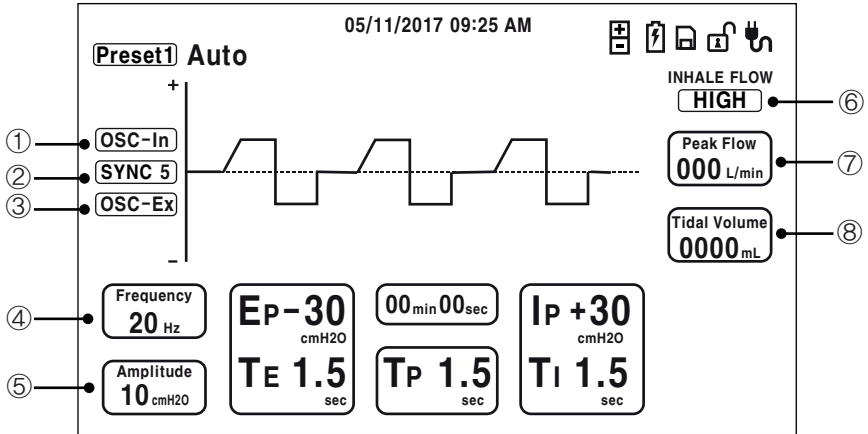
05/11/2017 09:25 AM

Preset1 Auto

+

①  OSC-In

②  SYNC 5

③  OSC-Ex

–

INHALE FLOW
HIGH  ⑥

Peak Flow
000 L/min  ⑦

Tidal Volume
0000 mL  ⑧

④  Frequency
20 Hz

⑤  Amplitude
10 cmH2O

EP -30
cmH2O
TE 1.5
sec

00min 00sec

TP 1.5
sec

IP +30
cmH2O
TI 1.5
sec